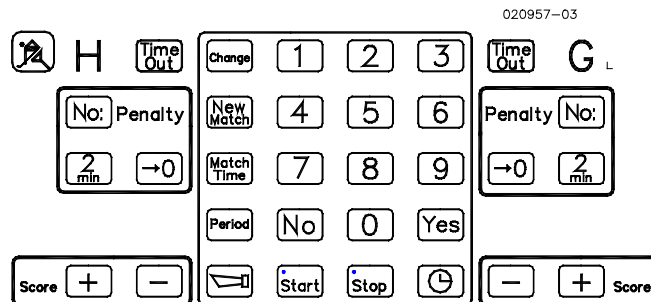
020957-03

H

Time Out

Change

1

2

3

Time Out

G

L

No: Penalty

2 min

→0

New Match

4

5

6

Match Time

7

8

9

Penalty No:

→0

2 min

Period

No

0

Yes

Score

+

−

Start

Stop

−

+

Score